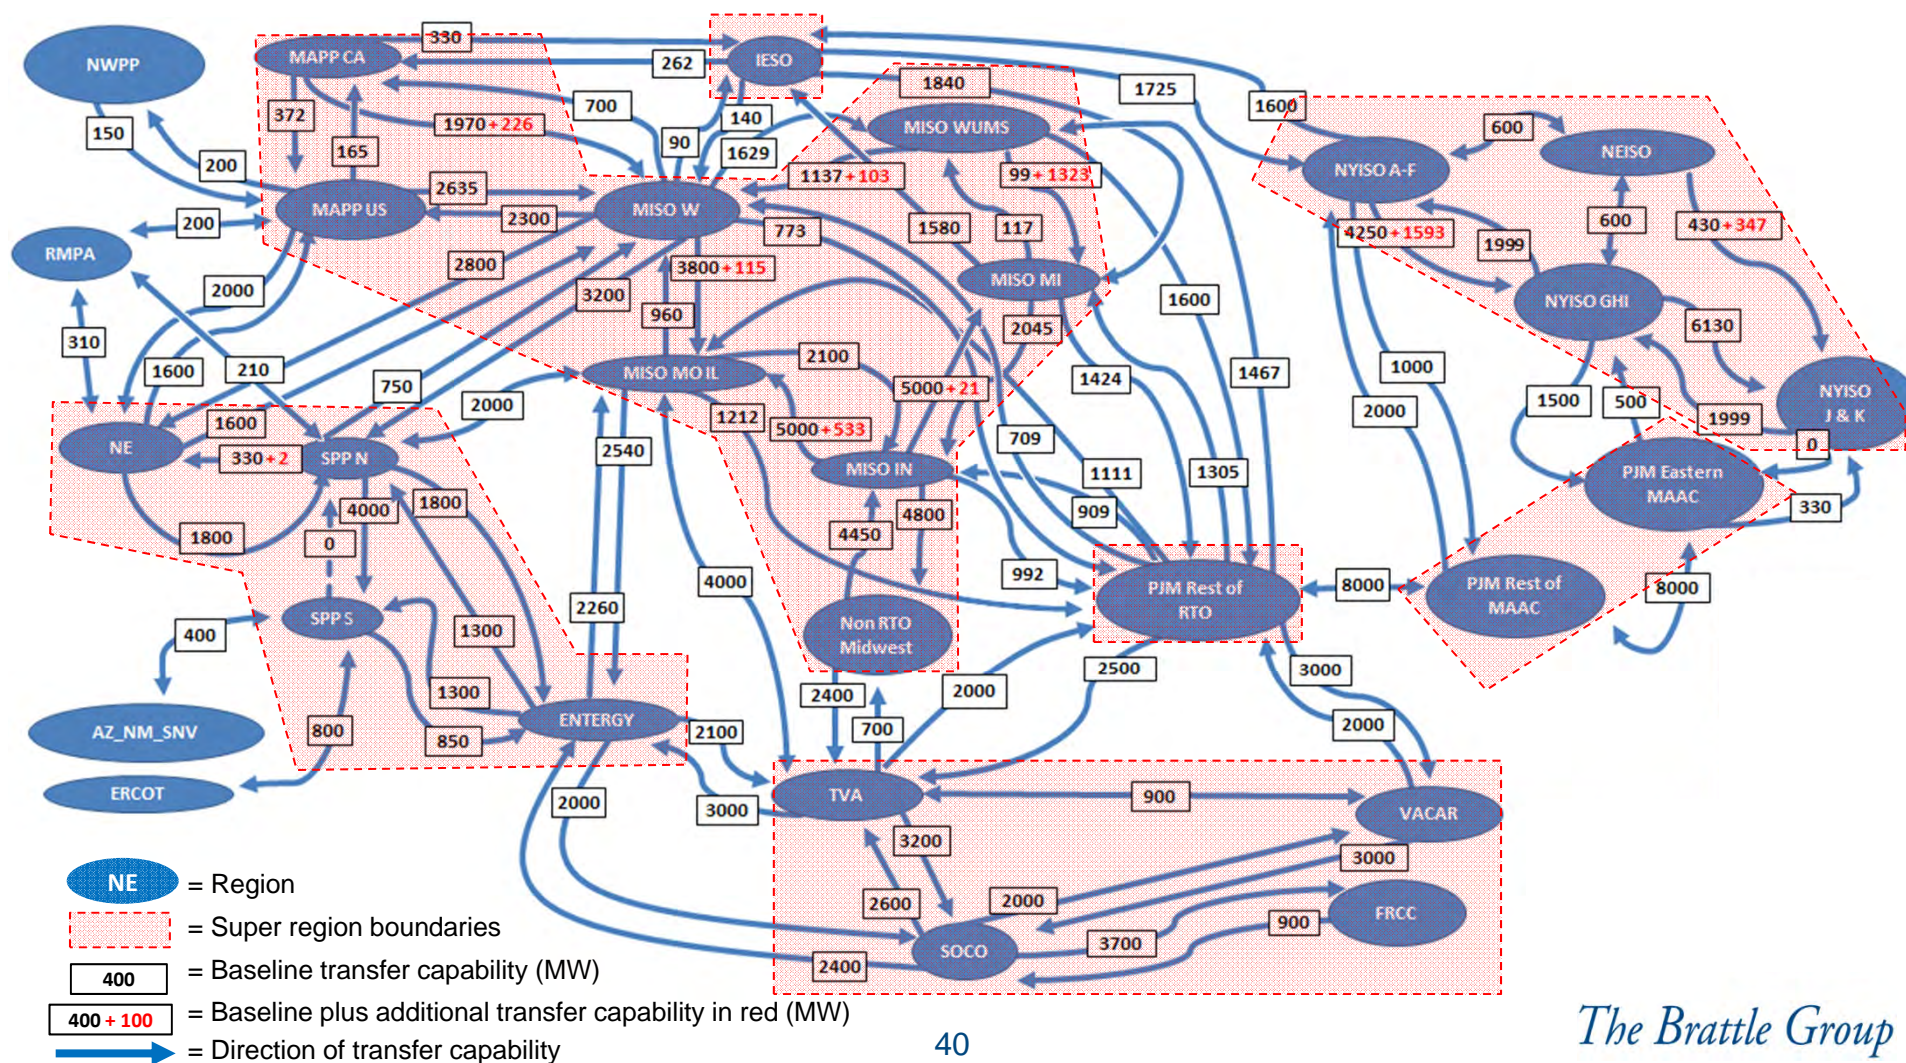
NWPP
MAPP CA
330
262
IESO
1840
1725
1600
600
NEISO
NYISO A-F
372
700
140
MISO WUMS
150
200
165
1970 + 226
90
1629
1137 + 103
99 + 1323
2635
MAPP US
2300
MISO W
773
1580
117
4250 + 1593
1999
600
430 + 347
200
RMPA
2800
3800 + 115
MISO MI
NYISO GHI
2000
3200
960
1600
6130
310
1600
210
750
2100
2045
1000
MISO MO IL
5000 + 21
1424
1467
1500
500
NYISO J & K
2000
1600
1212
5000 + 533
709
2000
1999
NE
330 + 2
SPP N
2540
MISO IN
1111
1305
0
PJM Eastern MAAC
4000
1800
909
330
1800
0
4450
4800
992
PJM Rest of RTO
8000
PJM Rest of MAAC
8000
4000
400
SPP S
1300
2260
Non RTO Midwest
1300
2500
3000
2400
2000
AZ_NM_SNV
800
850
ENTERGY
2100
700
2000
ERCOT
2000
3000
TVA
900
VACAR
3200
3000
NE
= Region
2600
2000
FRCC
= Super region boundaries
3700
900
SOCO
400
= Baseline transfer capability (MW)
2400
400 + 100
= Baseline plus additional transfer capability in red (MW)
= Direction of transfer capability
40
The Brattle Group